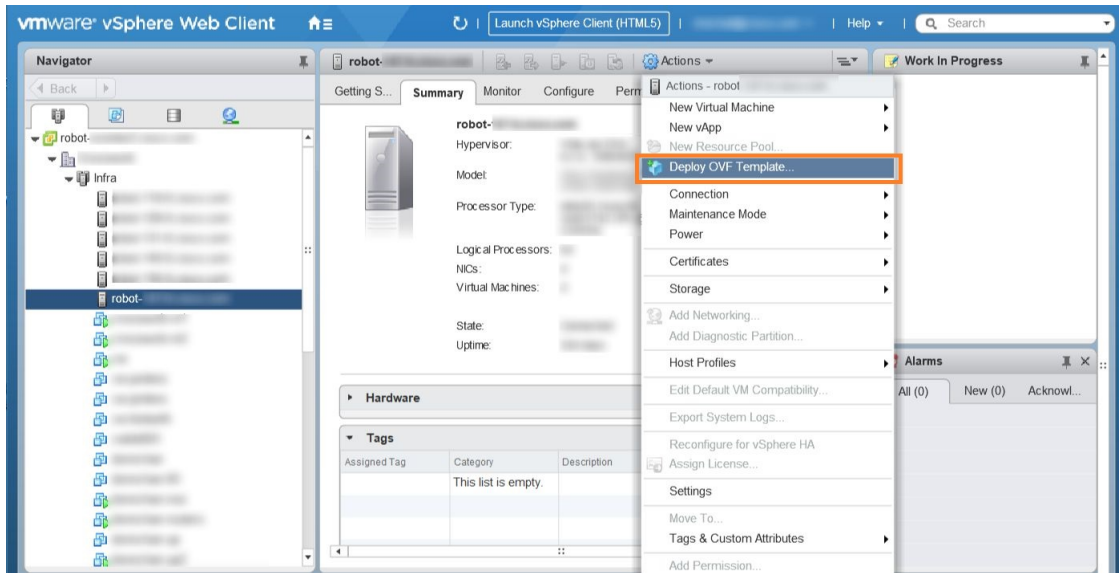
vmware vSphere Web Client | Launch vSphere Client (HTML5) | | Help | Search

Navigator

Back

robot-

Infra

robot-

robot-

Getting S... Summary Monitor Configure Perm

Actions

robot-

Hypervisor:

Model:

Processor Type:

Logical Processors:

NICs:

Virtual Machines:

State:

Uptime:

Hardware

Tags

| Assigned Tag | Category | Description |
|---|---|---|
| | This list is empty. | |

Actions - robot

New Virtual Machine

New vApp

New Resource Pool...

Deploy OVF Template...

Connection

Maintenance Mode

Power

Certificates

Storage

Add Networking...

Add Diagnostic Partition...

Host Profiles

Edit Default VM Compatibility...

Export System Logs...

Reconfigure for vSphere HA

Assign License...

Settings

Move To...

Tags & Custom Attributes

Add Permission...

Work In Progress

Alarms

All (0) New (0) Acknowl...